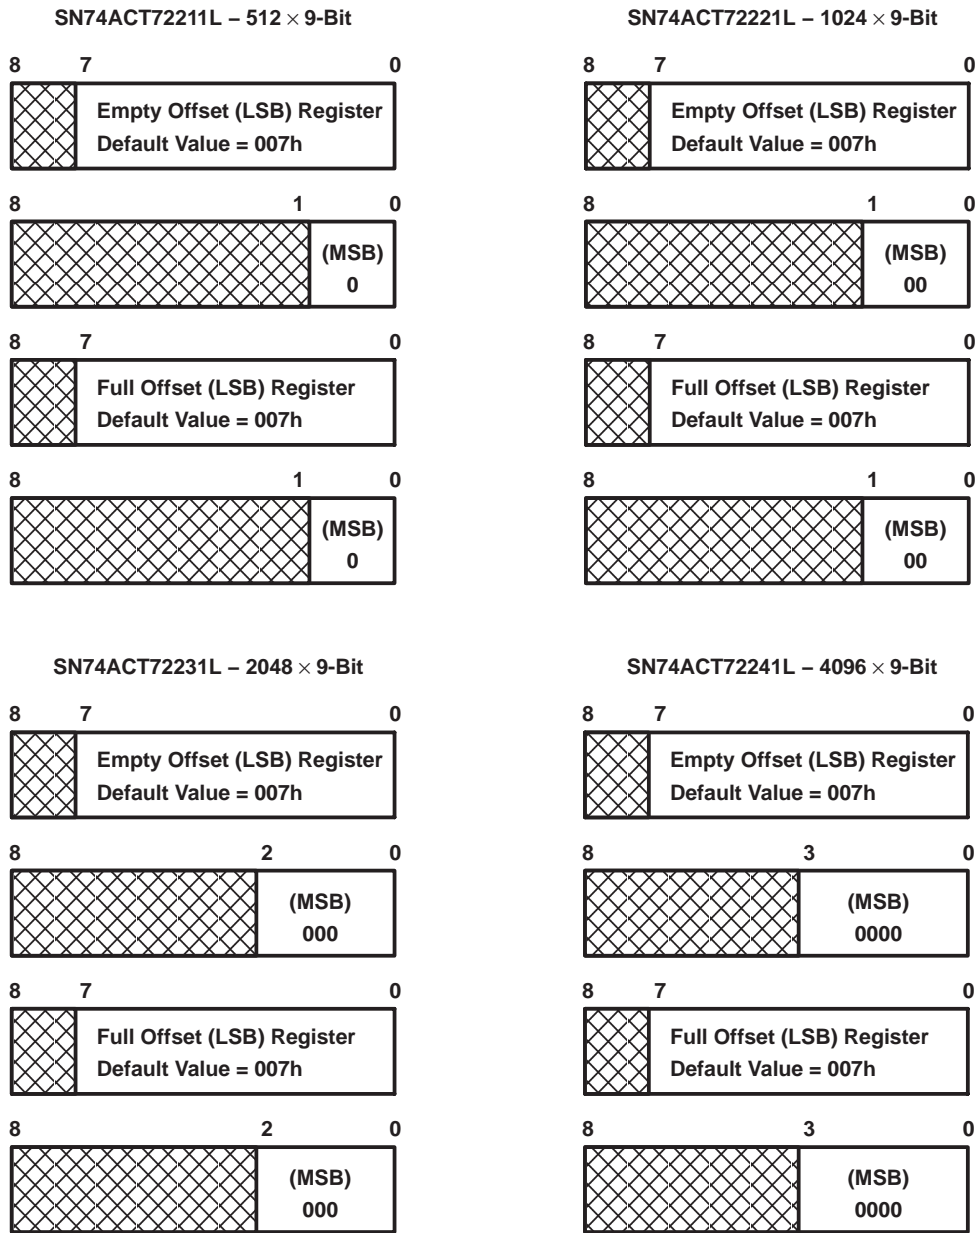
SN74ACT72211L – 512 $\times$ 9-Bit

8 7 0

Empty Offset (LSB) Register
Default Value = 007h

8 1 0

(MSB)
0

8 7 0

Full Offset (LSB) Register
Default Value = 007h

8 1 0

(MSB)
0

SN74ACT72221L – 1024 $\times$ 9-Bit

8 7 0

Empty Offset (LSB) Register
Default Value = 007h

8 1 0

(MSB)
00

8 7 0

Full Offset (LSB) Register
Default Value = 007h

8 1 0

(MSB)
00

SN74ACT72231L – 2048 $\times$ 9-Bit

8 7 0

Empty Offset (LSB) Register
Default Value = 007h

8 2 0

(MSB)
000

8 7 0

Full Offset (LSB) Register
Default Value = 007h

8 2 0

(MSB)
000

SN74ACT72241L – 4096 $\times$ 9-Bit

8 7 0

Empty Offset (LSB) Register
Default Value = 007h

8 3 0

(MSB)
0000

8 7 0

Full Offset (LSB) Register
Default Value = 007h

8 3 0

(MSB)
0000